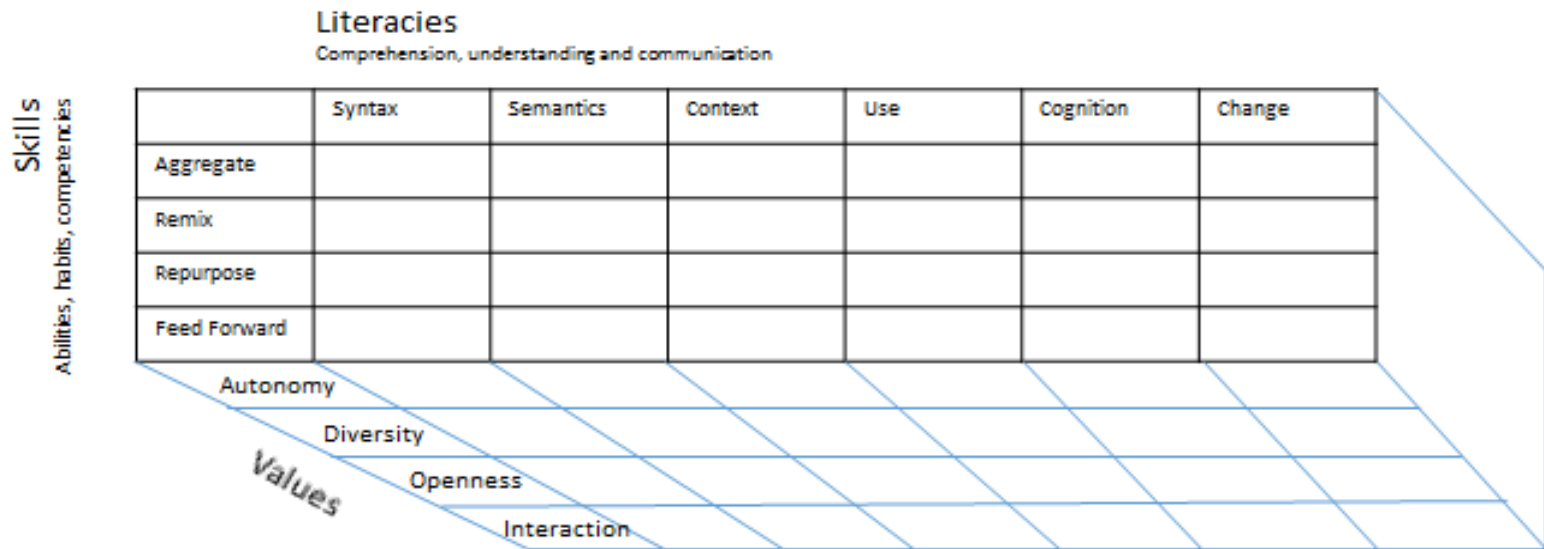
Literacies
Comprehension, understanding and communication

Skills
Abilities, habits, competencies

| | Syntax | Semantics | Context | Use | Cognition | Change |
|---|---|---|---|---|---|---|
| Aggregate | | | | | | |
| Remix | | | | | | |
| Repurpose | | | | | | |
| Feed Forward | | | | | | |

Autonomy
Diversity
Openness
Interaction

Values